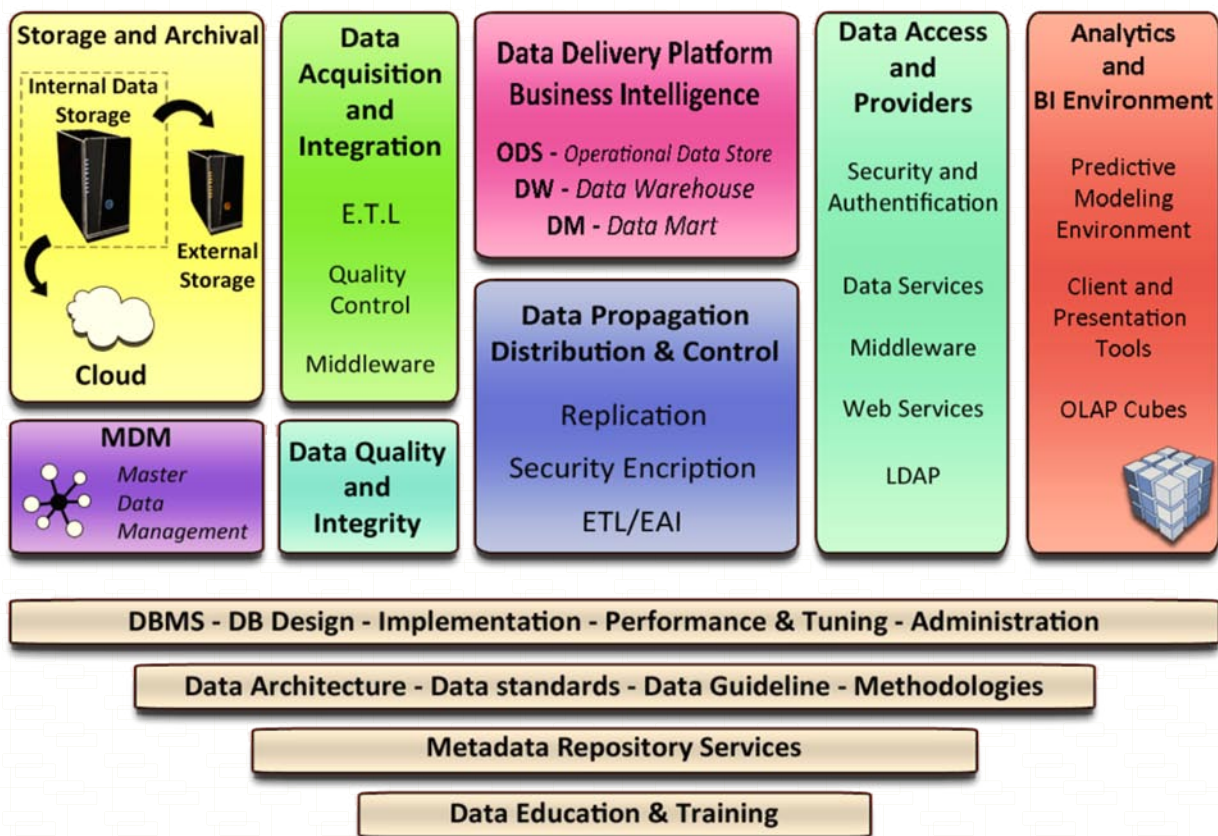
Storage and Archival

Internal Data Storage

External Storage

Cloud

MDM

Master Data Management

Data Acquisition and Integration

E.T.L

Quality Control

Middleware

Data Quality and Integrity

Data Delivery Platform Business Intelligence

ODS - Operational Data Store
DW - Data Warehouse
DM - Data Mart

Data Propagation Distribution & Control

Replication

Security Encription

ETL/EAI

Data Access and Providers

Security and Authentification

Data Services

Middleware

Web Services

LDAP

Analytics and BI Environment

Predictive Modeling Environment

Client and Presentation Tools

OLAP Cubes

DBMS - DB Design - Implementation - Performance & Tuning - Administration

Data Architecture - Data standards - Data Guideline - Methodologies

Metadata Repository Services

Data Education & Training